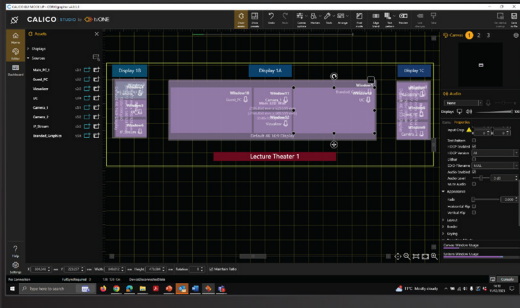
CALICO STUDIO | ONE

Displays
Devices
Main_PC
Guest_PC
Visualizer
Camera 1
Camera 2

Display 15
Display 14
Display 12
Window 1
Window 2
Window 3
Lecture Theater 1

Camera 1 2 3

Help
Settings

Maintain Ratio

17°C Mostly cloudy